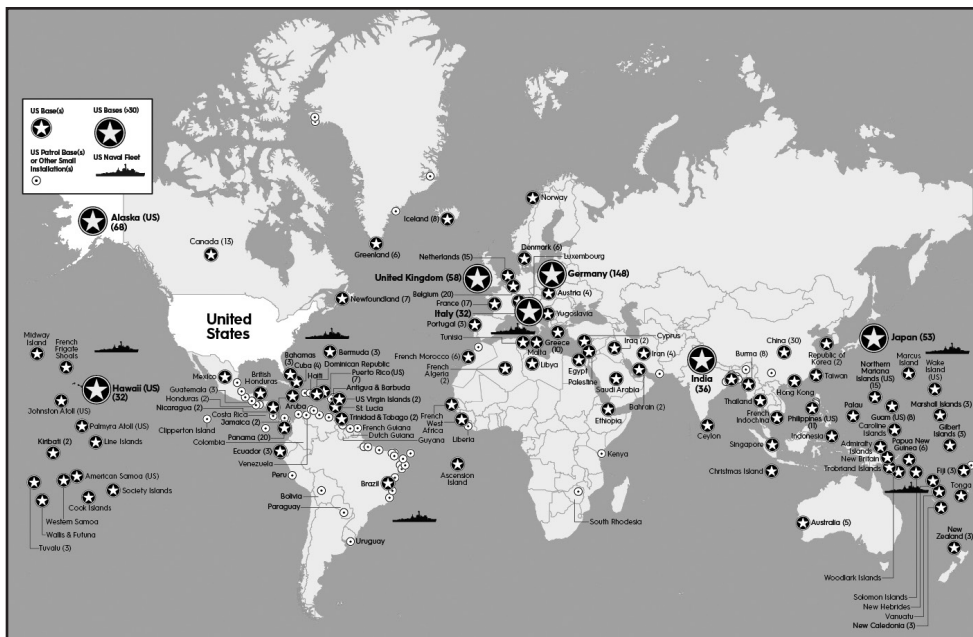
US Base(s)
US Bases (>30)
US Patrol Base(s) or Other Small Installation(s)
US Naval Fleet

Alaska (US) (68)
Canada (13)
Greenland (6)
Iceland (6)
Norway
Denmark (6)
Netherlands (15)
Luxembourg
United Kingdom (58)
Germany (148)
Belgium (20)
France (17)
Austria (4)
Italy (32)
Yugoslavia
Portugal (3)
Newfoundland (7)
United States
Midway Island
French Frigate Shoals
Hawaii (US) (32)
Johnston Atoll (US)
Palmyra Atoll (US)
Line Islands
Kiribati (2)
American Samoa (US)
Society Islands
Cook Islands
Western Samoa
Wallis & Futuna
Tuvalu (3)
Bermuda (3)
Bahamas (3)
Cuba (4)
Dominican Republic
Puerto Rico (US) (7)
Mexico
British Honduras
Haiti
Antigua & Barbuda
Guatemala (3)
US Virgin Islands (2)
Honduras (2)
St Lucia
Nicaragua (2)
Jamaica (2)
Trinidad & Tobago (2)
Costa Rica
Aruba
French Guiana
Clipperton Island
Dutch Guiana
Colombia
Panama (20)
Guyana
Ecuador (3)
Venezuela
Peru
Bolivia
Paraguay
Brazil
Uruguay
Tunisia
French Morocco (6)
French Algeria (2)
Malta
Greece (10)
Libya
Cyprus
Iraq (2)
Iran (4)
Egypt
Palestine
Saudi Arabia
Bahrain (2)
Ethiopia
French West Africa
Liberia
Ascension Island
Kenya
South Rhodesia
India (36)
Ceylon
China (30)
Burma (8)
Thailand
French Indochina
Hong Kong
Taiwan
Republic of Korea (2)
Japan (53)
Northern Mariana Islands (US) (15)
Marcus Island
Wake Island (US)
Philippines (US) (11)
Palau
Guam (US) (8)
Marshall Islands (3)
Caroline Islands
Gilbert Islands (3)
Singapore
Indonesia
Admiralty Islands
Papua New Guinea (6)
New Britain
Trobriand Islands
Fiji (3)
Tonga
Christmas Island
Australia (5)
New Zealand (3)
Woodlark Islands
Solomon Islands
New Hebrides
Vanuatu
New Caledonia (3)